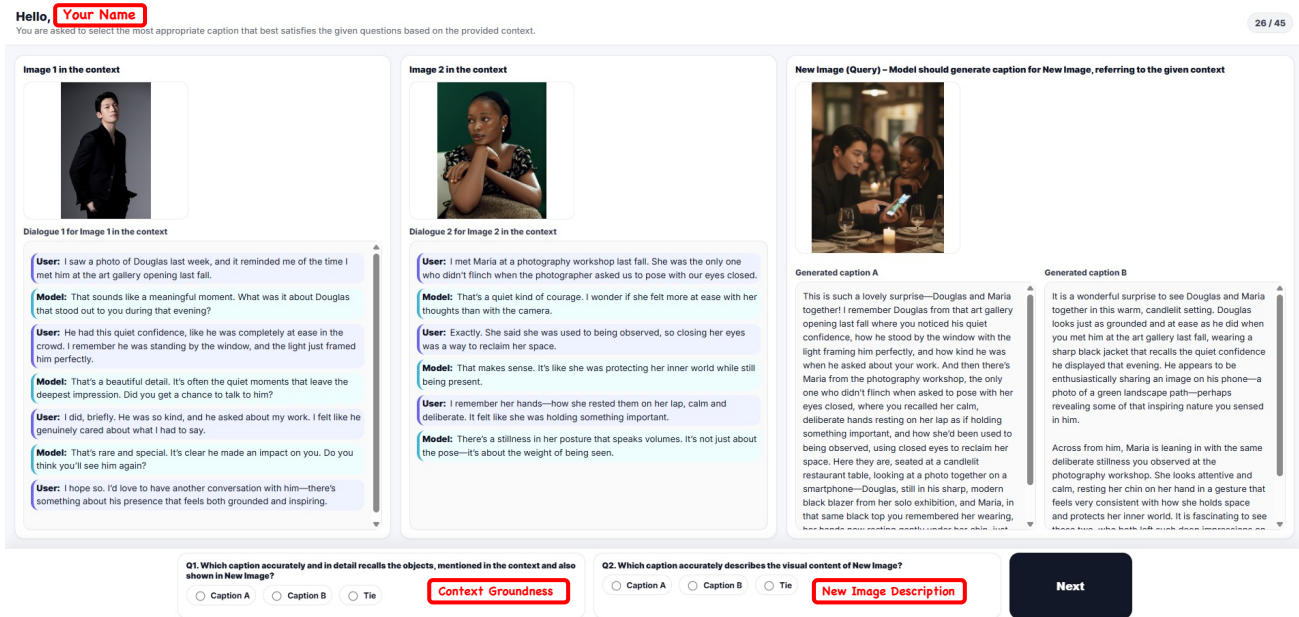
Hello, Your Name

You are asked to select the most appropriate caption that best satisfies the given questions based on the provided context.

26 / 45

Image 1 in the context

Dialogue 1 for Image 1 in the context

User: I saw a photo of Douglas last week, and it reminded me of the time I met him at the art gallery opening last fall.

Model: That sounds like a meaningful moment. What was it about Douglas that stood out to you during that evening?

User: He had this quiet confidence, like he was completely at ease in the crowd. I remember he was standing by the window, and the light just framed him perfectly.

Model: That's a beautiful detail. It's often the quiet moments that leave the deepest impression. Did you get a chance to talk to him?

User: I did, briefly. He was so kind, and he asked about my work. I felt like he genuinely cared about what I had to say.

Model: That's rare and special. It's clear he made an impact on you. Do you think you'll see him again?

User: I hope so. I'd love to have another conversation with him—there's something about his presence that feels both grounded and inspiring.

Image 2 in the context

Dialogue 2 for Image 2 in the context

User: I met Maria at a photography workshop last fall. She was the only one who didn't flinch when the photographer asked us to pose with our eyes closed.

Model: That's a quiet kind of courage. I wonder if she felt more at ease with her thoughts than with the camera.

User: Exactly. She said she was used to being observed, so closing her eyes was a way to reclaim her space.

Model: That makes sense. It's like she was protecting her inner world while still being present.

User: I remember her hands—how she rested them on her lap, calm and deliberate. It felt like she was holding something important.

Model: There's a stillness in her posture that speaks volumes. It's not just about the pose—it's about the weight of being seen.

New Image (Query) - Model should generate caption for New Image, referring to the given context

Generated caption A

This is such a lovely surprise—Douglas and Maria together! I remember Douglas from that art gallery opening last fall where you noticed his quiet confidence, how he stood by the window with the light framing him perfectly, and how kind he was when he asked about your work. And then there's Maria from the photography workshop, the only one who didn't flinch when asked to pose with her eyes closed, where you recalled her calm, deliberate hands resting on her lap as if holding something important, and how she'd been used to being observed, using closed eyes to reclaim her space. Here they are, seated at a candlelit restaurant table, looking at a photo together on a smartphone—Douglas, still in his sharp, modern black blazer from her solo exhibition, and Maria, in that same black top you remembered her wearing, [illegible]

Generated caption B

It is a wonderful surprise to see Douglas and Maria together in this warm, candlelit setting. Douglas looks just as grounded and at ease as he did when you met him at the art gallery last fall, wearing a sharp black jacket that recalls the quiet confidence he displayed that evening. He appears to be enthusiastically sharing an image on his phone—a photo of a green landscape path—perhaps revealing some of that inspiring nature you sensed in him.

Across from him, Maria is leaning in with the same deliberate stillness you observed at the photography workshop. She looks attentive and calm, resting her chin on her hand in a gesture that feels very consistent with how she holds space and protects her inner world. It is fascinating to see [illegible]

Q1. Which caption accurately and in detail recalls the objects, mentioned in the context and also shown in New Image?

Caption A Caption B Tie

Context Groundness

Q2. Which caption accurately describes the visual content of New Image?

Caption A Caption B Tie

New Image Description

Next